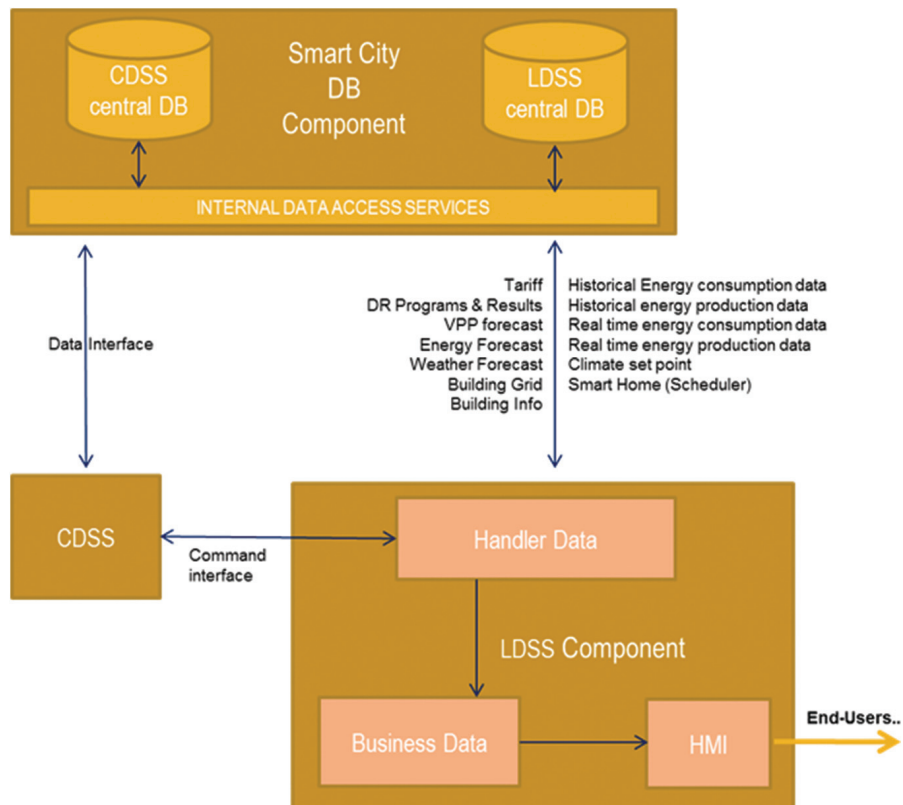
CDSS central DB

Smart City DB Component

LDSS central DB

INTERNAL DATA ACCESS SERVICES

Data Interface

Tariff
DR Programs & Results
VPP forecast
Energy Forecast
Weather Forecast
Building Grid
Building Info

Historical Energy consumption data
Historical energy production data
Real time energy consumption data
Real time energy production data
Climate set point
Smart Home (Scheduler)

CDSS

Command interface

Handler Data

LDSS Component

Business Data

HMI

End-Users..